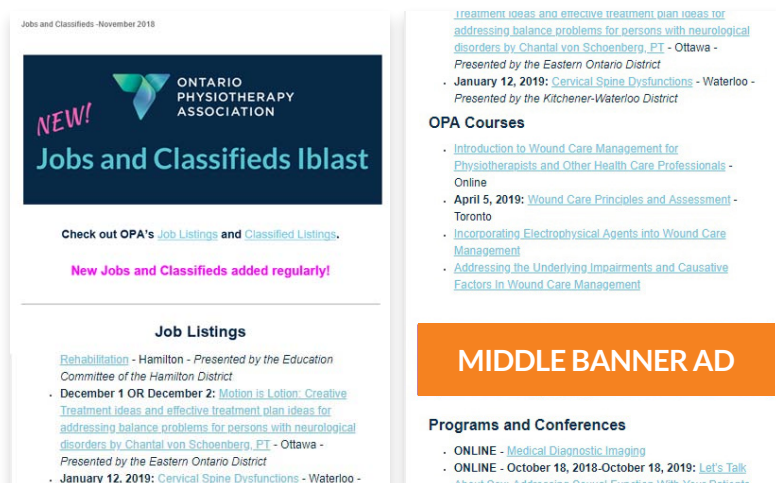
Jobs and Classifieds -November 2018

NEW!

ONTARIO PHYSIOTHERAPY ASSOCIATION

Jobs and Classifieds Iblast

Check out OPA's Job Listings and Classified Listings.

New Jobs and Classifieds added regularly!

Job Listings

Rehabilitation - Hamilton - Presented by the Education Committee of the Hamilton District

- December 1 OR December 2: Motion is Lotion: Creative Treatment ideas and effective treatment plan ideas for addressing balance problems for persons with neurological disorders by Chantal von Schoenberg, PT - Ottawa - Presented by the Eastern Ontario District
- January 12, 2019: Cervical Spine Dysfunctions - Waterloo -

Treatment ideas and effective treatment plan ideas for addressing balance problems for persons with neurological disorders by Chantal von Schoenberg, PT - Ottawa - Presented by the Eastern Ontario District

- January 12, 2019: Cervical Spine Dysfunctions - Waterloo - Presented by the Kitchener-Waterloo District

OPA Courses

- Introduction to Wound Care Management for Physiotherapists and Other Health Care Professionals - Online
- April 5, 2019: Wound Care Principles and Assessment - Toronto
- Incorporating Electrophysical Agents into Wound Care Management
- Addressing the Underlying Impairments and Causative Factors in Wound Care Management

MIDDLE BANNER AD

Programs and Conferences

- ONLINE - Medical Diagnostic Imaging
- ONLINE - October 18, 2018-October 18, 2019: Let's Talk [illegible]